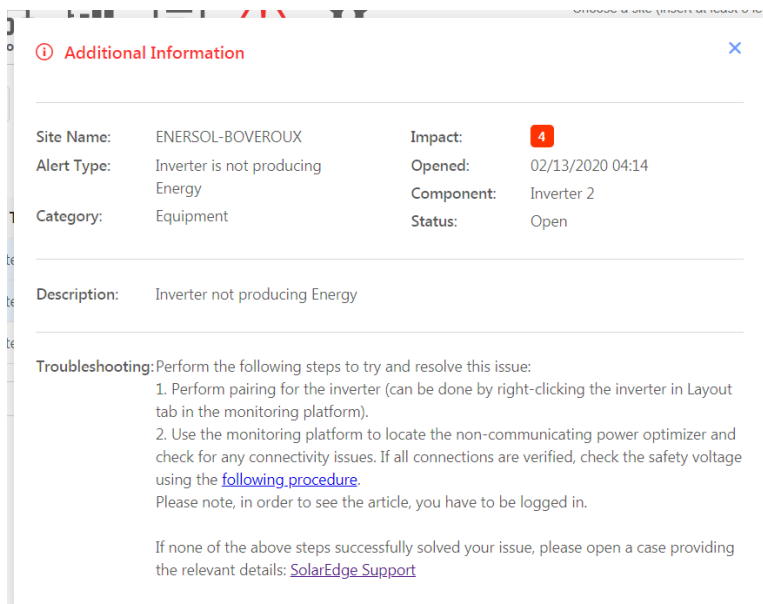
Additional Information

×

| | | | |
|---|---|---|---|
| Site Name: | ENERSOL-BOVEROUX | Impact: | 4 |
| Alert Type: | Inverter is not producing Energy | Opened: | 02/13/2020 04:14 |
| | | Component: | Inverter 2 |
| Category: | Equipment | Status: | Open |

Description: Inverter not producing Energy

Troubleshooting: Perform the following steps to try and resolve this issue:
1. Perform pairing for the inverter (can be done by right-clicking the inverter in Layout tab in the monitoring platform).
2. Use the monitoring platform to locate the non-communicating power optimizer and check for any connectivity issues. If all connections are verified, check the safety voltage using the following procedure.
Please note, in order to see the article, you have to be logged in.

If none of the above steps successfully solved your issue, please open a case providing the relevant details: SolarEdge Support